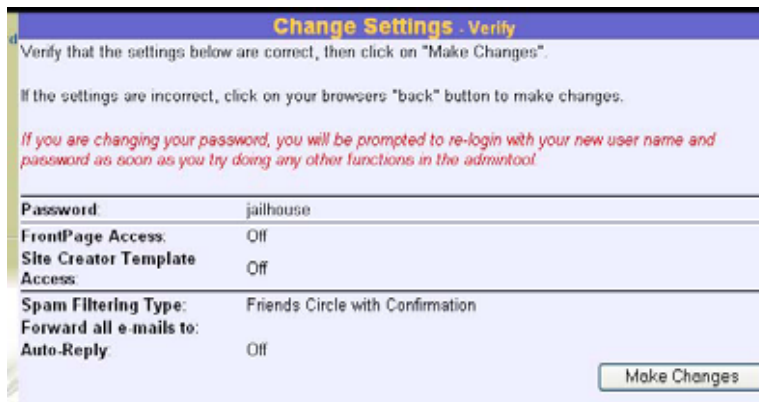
Change Settings - Verify

Verify that the settings below are correct, then click on "Make Changes".

If the settings are incorrect, click on your browsers "back" button to make changes.

If you are changing your password, you will be prompted to re-login with your new user name and password as soon as you try doing any other functions in the admintool.

| | |
|---|---|
| Password: | jailhouse |
| FrontPage Access: | Off |
| Site Creator Template Access: | Off |
| Spam Filtering Type: | Friends Circle with Confirmation |
| Forward all e-mails to: | |
| Auto-Reply: | Off |

Make Changes